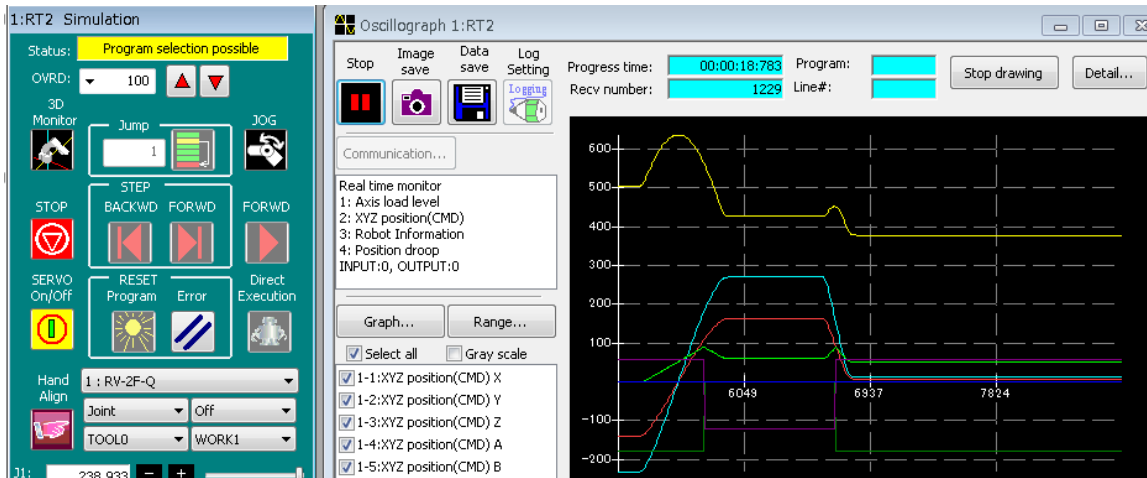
1:RT2 Simulation

Status: Program selection possible

OVRD: 100

3D Monitor

Jump

1

JOG

STEP

STOP

BACKWD

FORWD

FORWD

SERVO On/Off

RESET

Program

Error

Direct Execution

Hand Align

1 : RV-2F-Q

Joint

Off

TOOL0

WORK1

J1: 238.933

Oscillograph 1:RT2

Stop

Image save

Data save

Log Setting

Logging

Progress time: 00:00:18:783

Recv number: 1229

Program:

Line#:

Stop drawing

Detail...

Communication...

Real time monitor
1: Axis load level
2: XYZ position(CMD)
3: Robot Information
4: Position droop
INPUT:0, OUTPUT:0

Graph...

Range...

Select all

Gray scale

1-1:XYZ position(CMD) X

1-2:XYZ position(CMD) Y

1-3:XYZ position(CMD) Z

1-4:XYZ position(CMD) A

1-5:XYZ position(CMD) B

600

500

400

300

200

100

-100

-200

6049

6937

7824